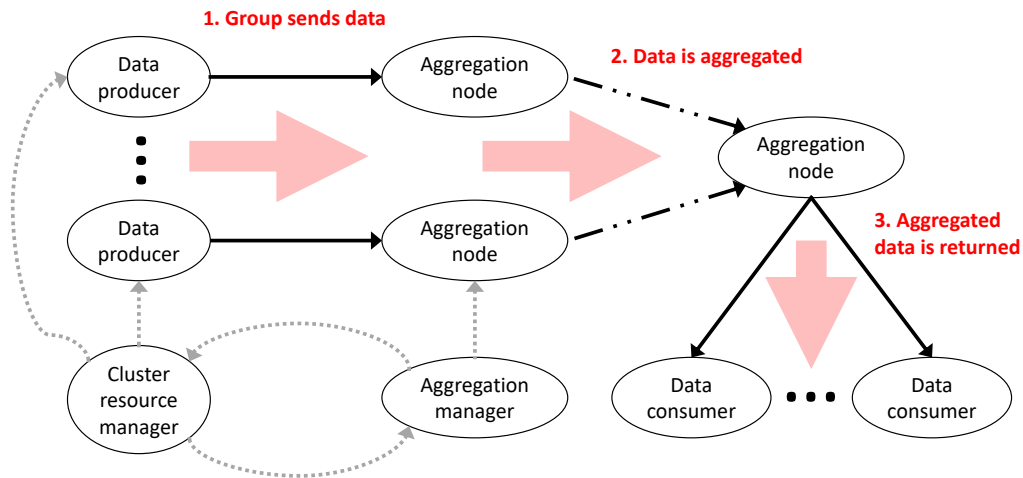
1. Group sends data

Data producer

Aggregation node

2. Data is aggregated

Aggregation node

Data producer

Aggregation node

3. Aggregated data is returned

Cluster resource manager

Aggregation manager

Data consumer

Data consumer